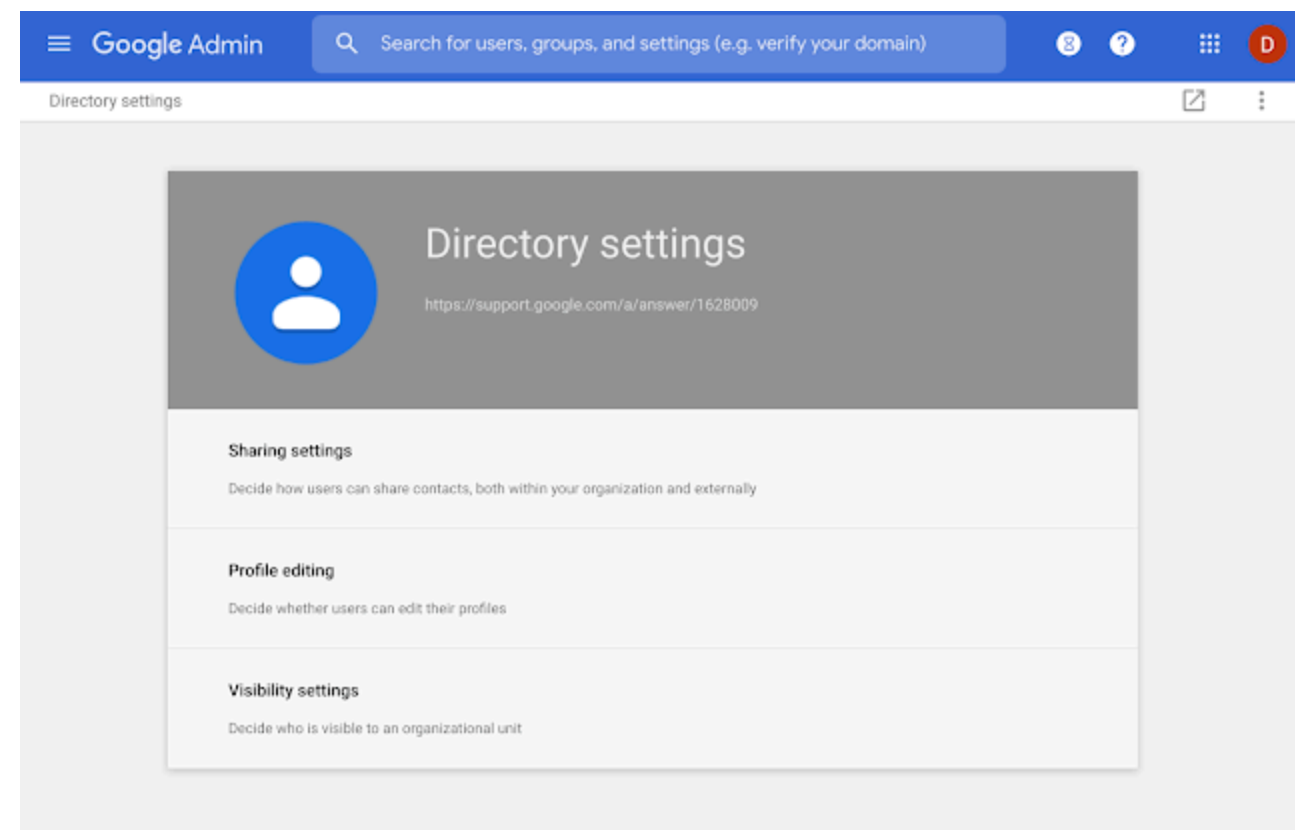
Google Admin

Search for users, groups, and settings (e.g. verify your domain)

D

Directory settings

Directory settings

https://support.google.com/a/answer/1628009

Sharing settings

Decide how users can share contacts, both within your organization and externally

Profile editing

Decide whether users can edit their profiles

Visibility settings

Decide who is visible to an organizational unit